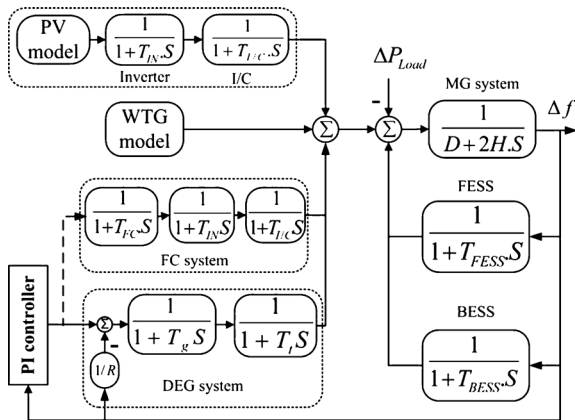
PV model

$\frac{1}{1+T_{IN}.S}$

$\frac{1}{1+T_{I/C}.S}$

Inverter

I/C

$\Delta P_{Load}$

-

MG system

$\frac{1}{D+2H.S}$

$\Delta f$

WTG model

$\Sigma$

$\Sigma$

FESS

$\frac{1}{1+T_{FC}.S}$

$\frac{1}{1+T_{IN}S}$

$\frac{1}{1+T_{I/C}S}$

$\frac{1}{1+T_{FESS}.S}$

FC system

PI controller

$\Sigma$

-

$\frac{1}{1+T_g S}$

$\frac{1}{1+T_t S}$

BESS

$1/R$

DEG system

$\frac{1}{1+T_{BESS}.S}$